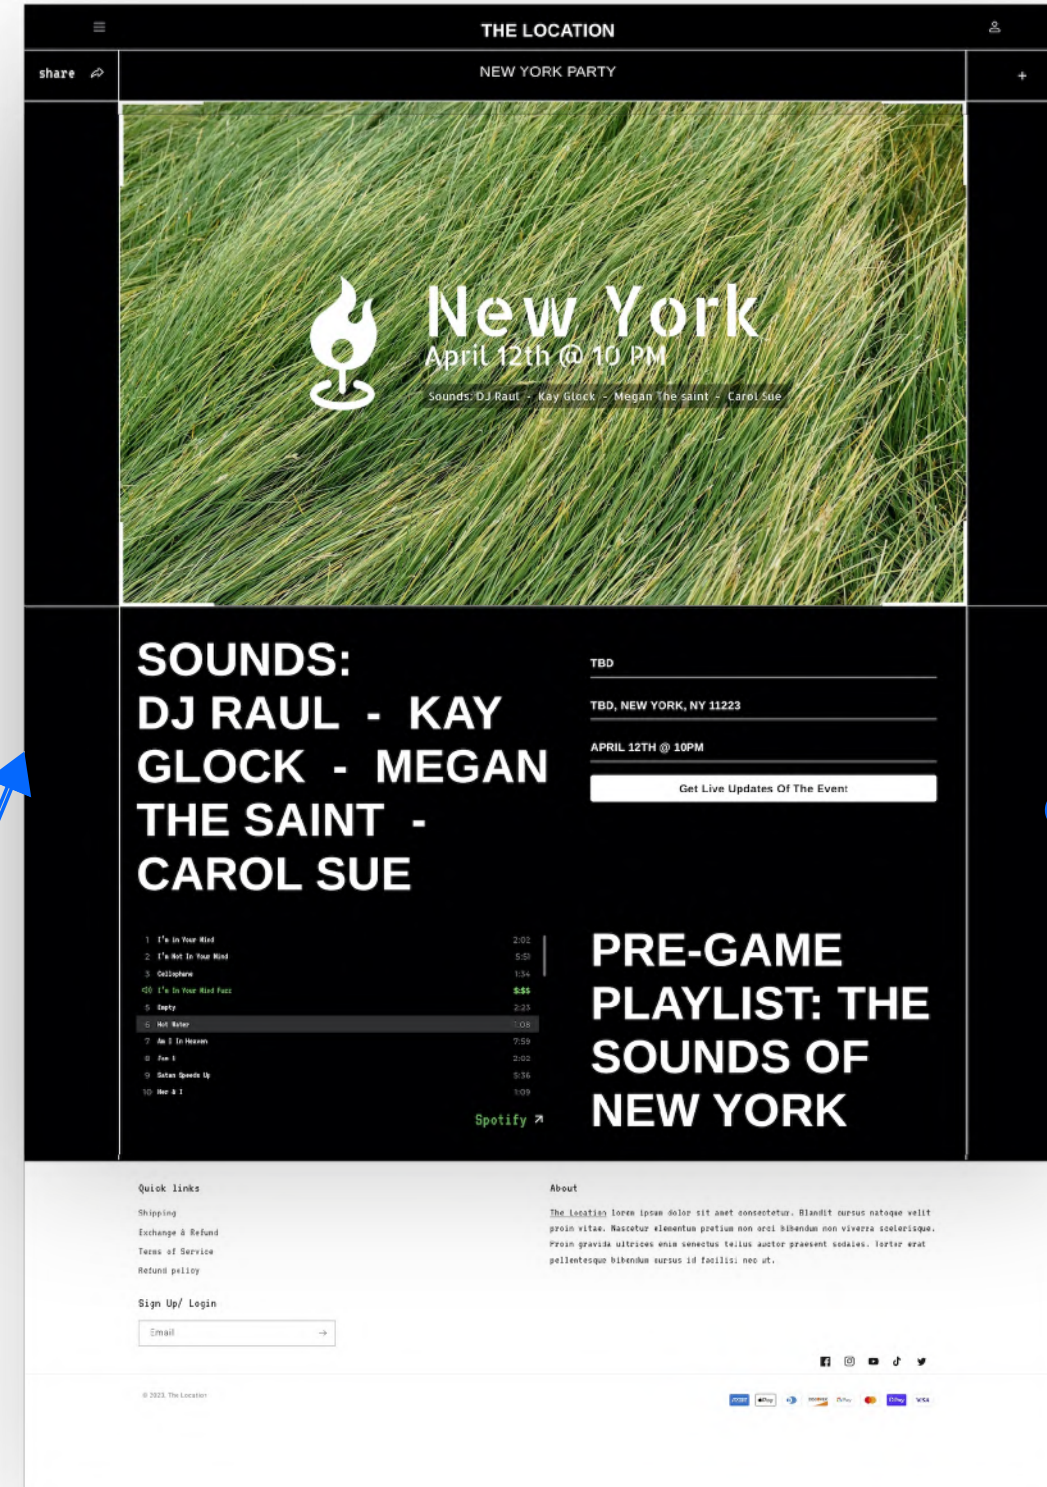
THE LOCATION

share

NEW YORK PARTY

+

New York
April 12th @ 10 PM
Sounds: DJ Raul - Kay Glock - Megan The saint - Carol Sue

SOUNDS: DJ RAUL - KAY GLOCK - MEGAN THE SAINT - CAROL SUE

TBD

TBD, NEW YORK, NY 11223

APRIL 12TH @ 10PM

Get Live Updates Of The Event

| | | |
|---|---|---|
| 1 | I'm In Your Mind | 2:02 |
| 2 | I'm Not In Your Mind | 5:51 |
| 3 | Cellophane | 1:34 |
| | I'm In Your Mind Fuzz | 5:55 |
| 5 | Empty | 2:23 |
| 6 | Hot Water | 1:08 |
| 7 | Am I In Heaven | 7:59 |
| 8 | Fun I | 2:02 |
| 9 | Satan Speeds Up | 5:36 |
| 10 | Her & I | 1:09 |

Spotify

PRE-GAME PLAYLIST: THE SOUNDS OF NEW YORK

Quick links
Shipping
Exchange & Refund
Terms of Service
Refund policy

Sign Up/ Login
Email

About
The Location lorem ipsum dolor sit amet consectetur. Blandit cursus natoque velit proin vitae. Nascetur elementum pretium non orci bibendum non viverra scelerisque. Proin gravida ultrices enim senectus tellus auctor praesent sodales. Tortor erat pellentesque bibendum cursus id facilisi nec ut.

© 2023, The Location